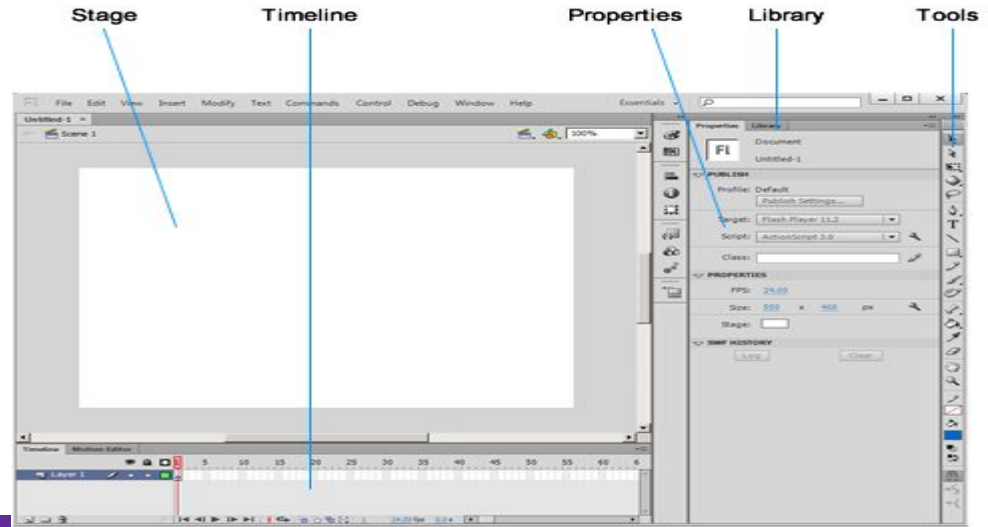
Stage
Timeline
Properties
Library
Tools

Fl File Edit View Insert Modify Text Commands Control Debug Window Help
Essentials

Untitled-1 ×
Scene 1
100%

Properties Library
Fl Document
Untitled-1
PUBLISH
Profile: Default
Publish Settings...
Target: Flash Player 11.2
Script: ActionScript 3.0
Class:
PROPERTIES
FPS: 24.00
Size: 550 x 400 px
Stage:
SWF HISTORY
Log
Clear

Timeline Motion Editor
5 10 15 20 25 30 35 40 45 50 55 60 6
Layer 1
1 24.00 fps 0.0 s